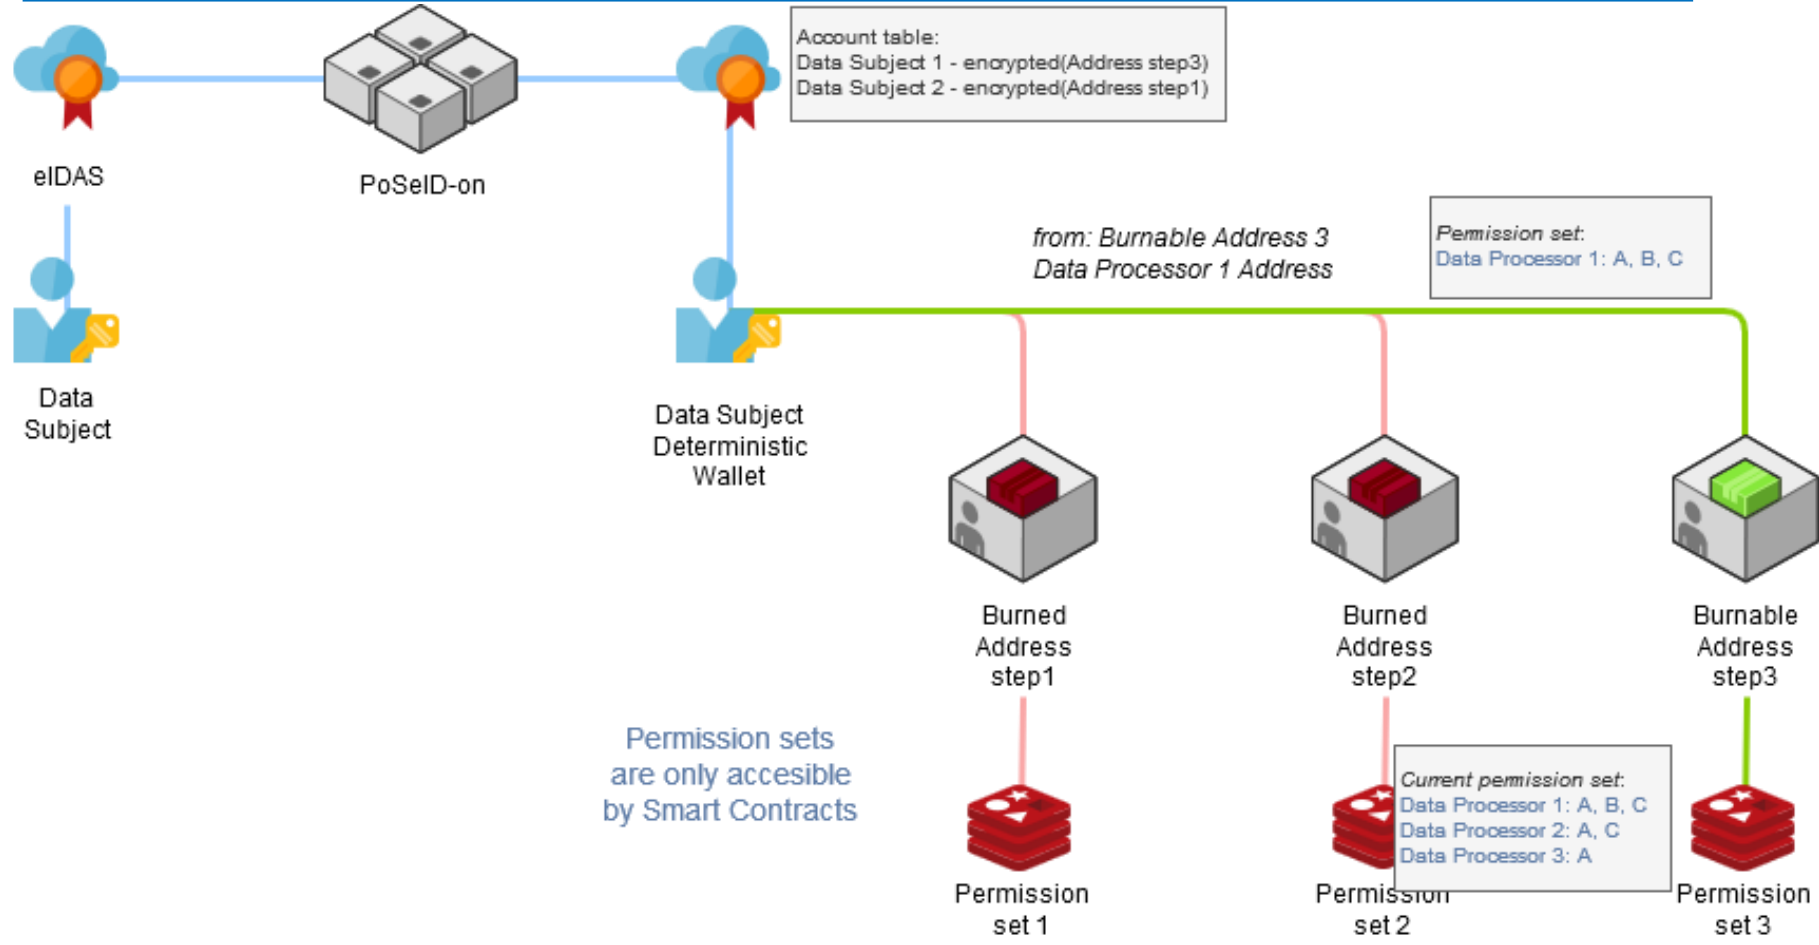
eIDAS

PoSeID-on

Account table:
Data Subject 1 - encrypted(Address step3)
Data Subject 2 - encrypted(Address step1)

Data Subject

from: Burnable Address 3
Data Processor 1 Address

Permission set:
Data Processor 1: A, B, C

Data Subject Deterministic Wallet

Burned Address step1

Burned Address step2

Burnable Address step3

Permission sets are only accesible by Smart Contracts

Current permission set:
Data Processor 1: A, B, C
Data Processor 2: A, C
Data Processor 3: A

Permission set 1

Permission set 2

Permission set 3